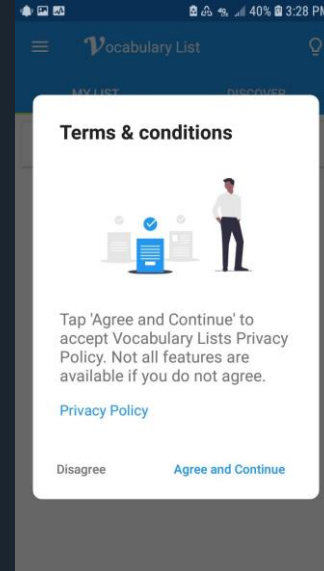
40% 3:28 PM

Vocabulary List

MY LIST

DISCOVER

Terms & conditions

Tap 'Agree and Continue' to accept Vocabulary Lists Privacy Policy. Not all features are available if you do not agree.

Privacy Policy

Disagree

Agree and Continue